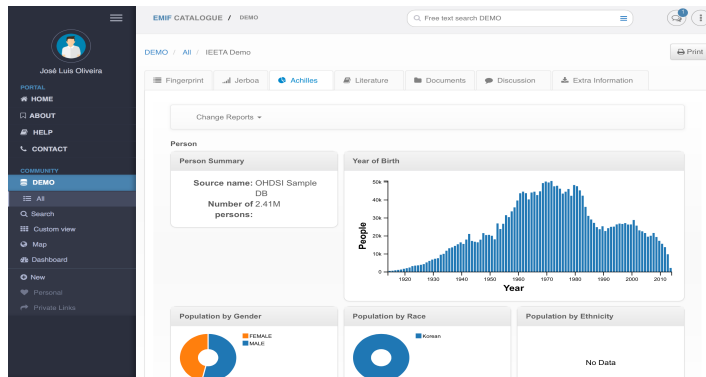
EMIF CATALOGUE / DEMO

Free text search DEMO

1

José Luís Oliveira

PORTAL
HOME
ABOUT
HELP
CONTACT

COMMUNITY
DEMO
All
Search
Custom view
Map
Dashboard
New
Personal
Private Links

DEMO / All / IEETA Demo

Print

Fingerprint | Jerboa | Achilles | Literature | Documents | Discussion | Extra Information

Change Reports

Person

Person Summary

Source name: OHDSI Sample DB
Number of persons: 2.41M

Year of Birth

People

50k
40k
30k
20k
10k
0

1920 1930 1940 1950 1960 1970 1980 1990 2000 2010

Year

Population by Gender

FEMALE
MALE

Population by Race

Korean

Population by Ethnicity

No Data